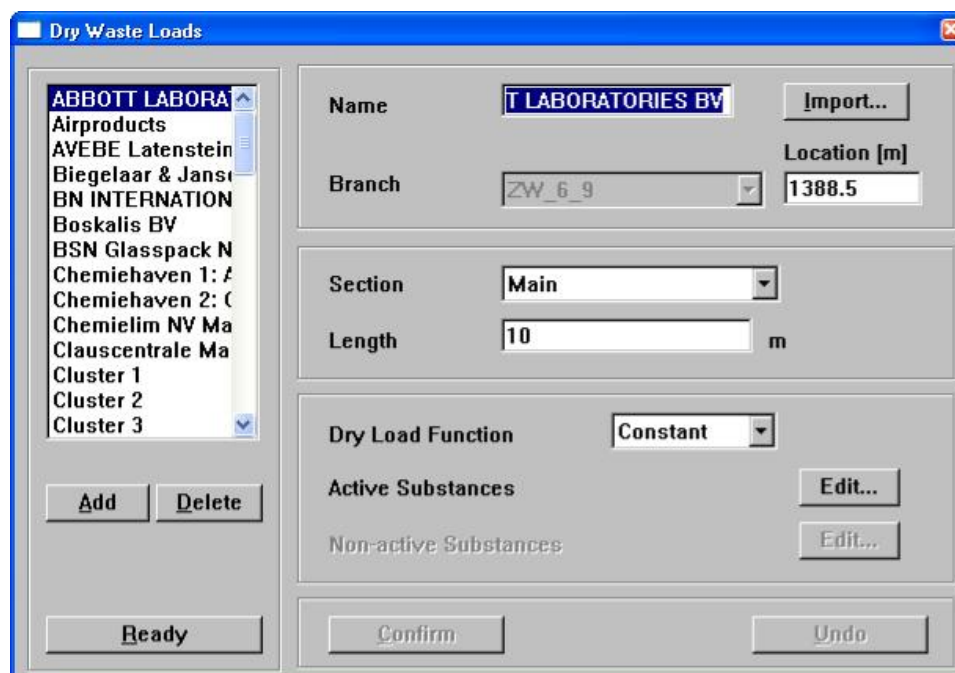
Dry Waste Loads

ABBOTT LABORAT
Airproducts
AVEBE Latenstein
Biegelaar & Janse
BN INTERNATION
Boskalis BV
BSN Glasspack N
Chemiehaven 1: A
Chemiehaven 2: C
Chemielim NV Ma
Clauscentrale Ma
Cluster 1
Cluster 2
Cluster 3

Add
Delete

Ready

Name
T LABORATORIES BV
Import...

Location [m]
Branch
ZW_6_9
1388.5

Section
Main
Length
10
m

Dry Load Function
Constant
Active Substances
Edit...
Non-active Substances
Edit...

Confirm
Undo